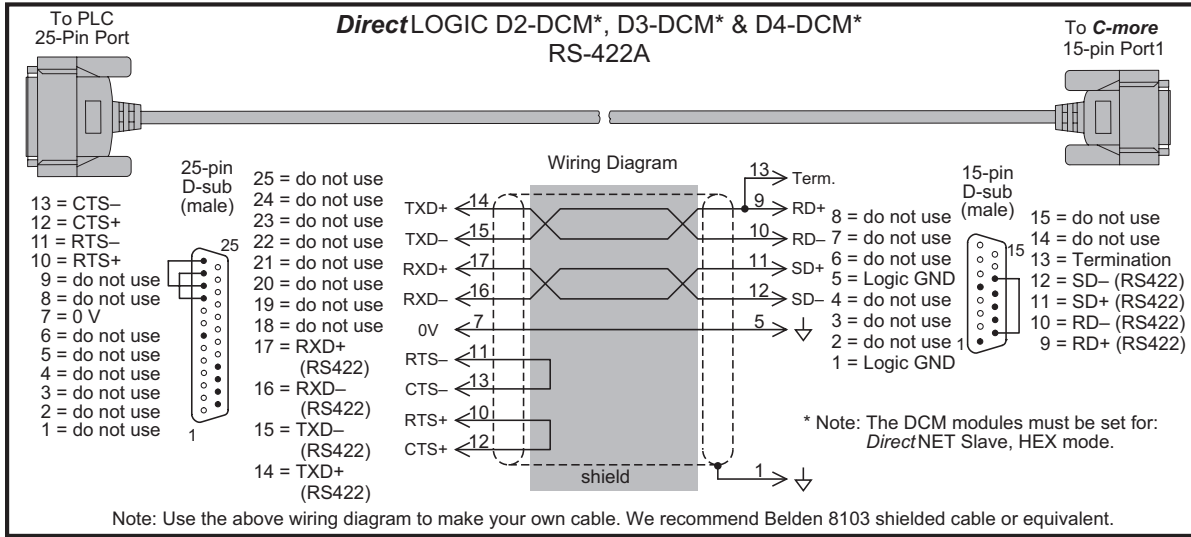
To PLC
25-Pin Port

*Direct*LOGIC D2-DCM*, D3-DCM* & D4-DCM*
RS-422A

To *C-more*
15-pin Port1

25-pin
D-sub
(male)

13 = CTS–
12 = CTS+
11 = RTS–
10 = RTS+
9 = do not use
8 = do not use
7 = 0 V
6 = do not use
5 = do not use
4 = do not use
3 = do not use
2 = do not use
1 = do not use

25
1

25 = do not use
24 = do not use
23 = do not use
22 = do not use
21 = do not use
20 = do not use
19 = do not use
18 = do not use
17 = RXD+ (RS422)
16 = RXD– (RS422)
15 = TXD– (RS422)
14 = TXD+ (RS422)

Wiring Diagram

TXD+ 14
TXD– 15
RXD+ 17
RXD– 16
0V 7
RTS– 11
CTS– 13
RTS+ 10
CTS+ 12

shield

13 Term.
9 RD+
10 RD–
11 SD+
12 SD–
5
1

8 = do not use
7 = do not use
6 = do not use
5 = Logic GND
4 = do not use
3 = do not use
2 = do not use
1 = Logic GND

15-pin
D-sub
(male)

15
1

15 = do not use
14 = do not use
13 = Termination
12 = SD– (RS422)
11 = SD+ (RS422)
10 = RD– (RS422)
9 = RD+ (RS422)

* Note: The DCM modules must be set for: *Direct*NET Slave, HEX mode.

Note: Use the above wiring diagram to make your own cable. We recommend Belden 8103 shielded cable or equivalent.